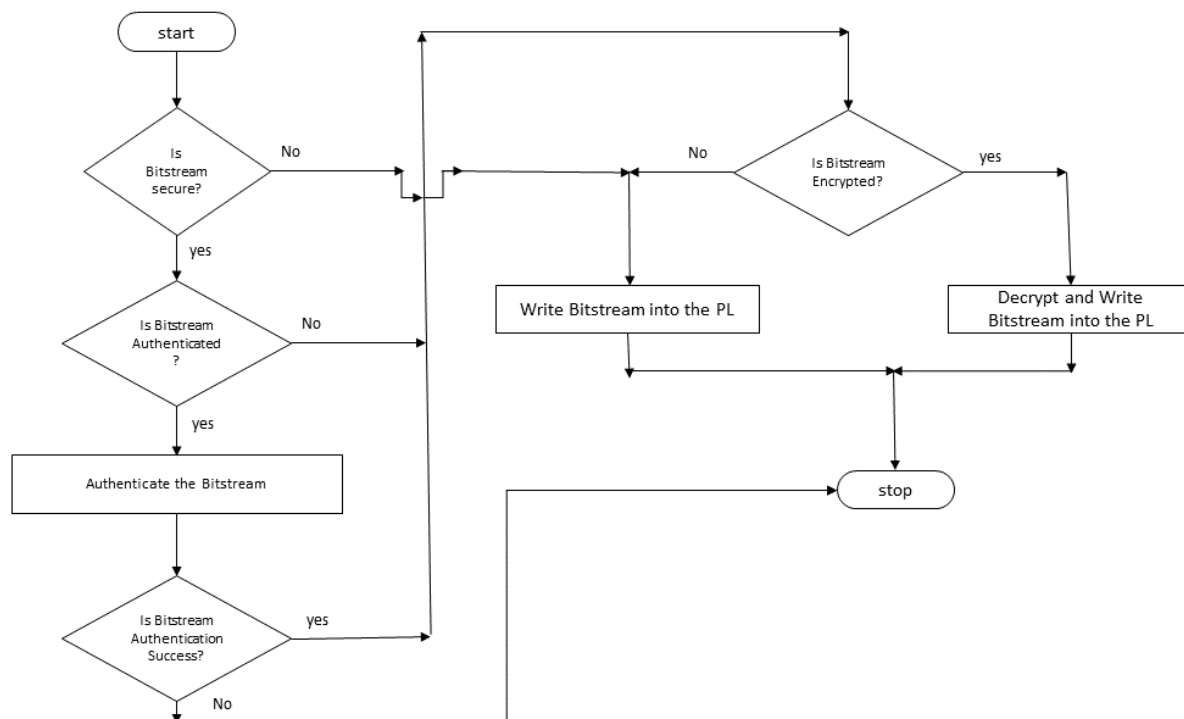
start

Is Bitstream secure?

No

yes

Is Bitstream Authenticated ?

No

yes

Authenticate the Bitstream

Is Bitstream Authentication Success?

yes

No

No

Is Bitstream Encrypted?

yes

Write Bitstream into the PL

Decrypt and Write Bitstream into the PL

stop